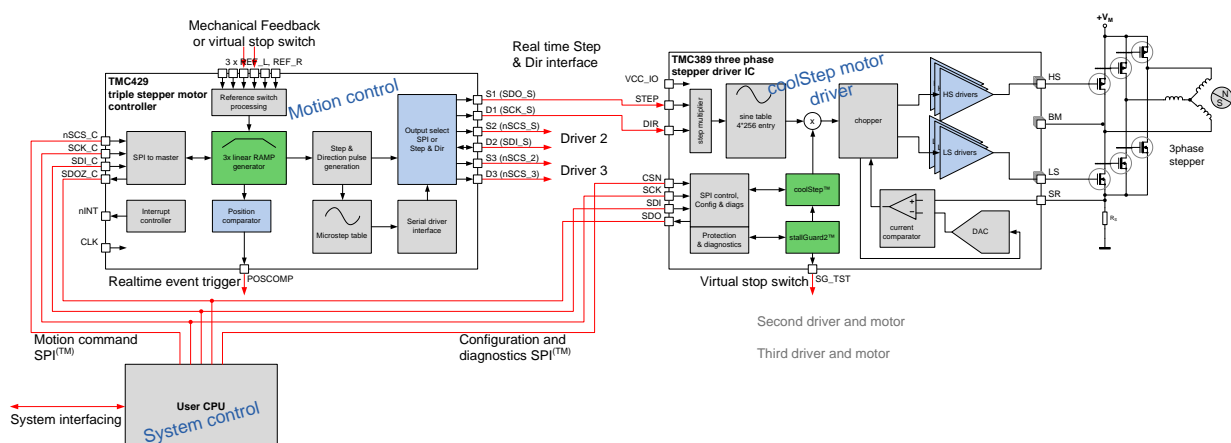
Mechanical Feedback
or virtual stop switch

3 x REF_L, REF_R

TMC429
triple stepper motor controller

Reference switch processing

Motion control

nSCS_C
SCK_C
SDI_C
SDOZ_C

SPI to master

3x linear RAMP generator

Step & Direction pulse generation

Output select SPI or Step & Dir

S1 (SDO_S)
D1 (SCK_S)
S2 (nSCS_S)
D2 (SDI_S)
S3 (nSCS_2)
D3 (nSCS_3)

Driver 2
Driver 3

nINT
Interrupt controller

Position comparator

Microstep table

Serial driver interface

CLK

Realtime event trigger
POSCOMP

Real time Step & Dir interface

TMC389 three phase stepper driver IC

coolStep motor driver

VCC_IO
STEP
DIR

step multiplier

sine table 4*256 entry

x

chopper

HS drivers
LS drivers

HS
BM
LS
SR

CSN
SCK
SDI
SDO

SPI control, Config & diags

coolStep™

Protection & diagnostics

stallGuard2™

current comparator

DAC

Virtual stop switch
SG_TST

$+V_M$

3phase stepper

N
S

$R_S$

Second driver and motor

Third driver and motor

Motion command SPI$^{(TM)}$

Configuration and diagnostics SPI$^{(TM)}$

User CPU
System control

System interfacing